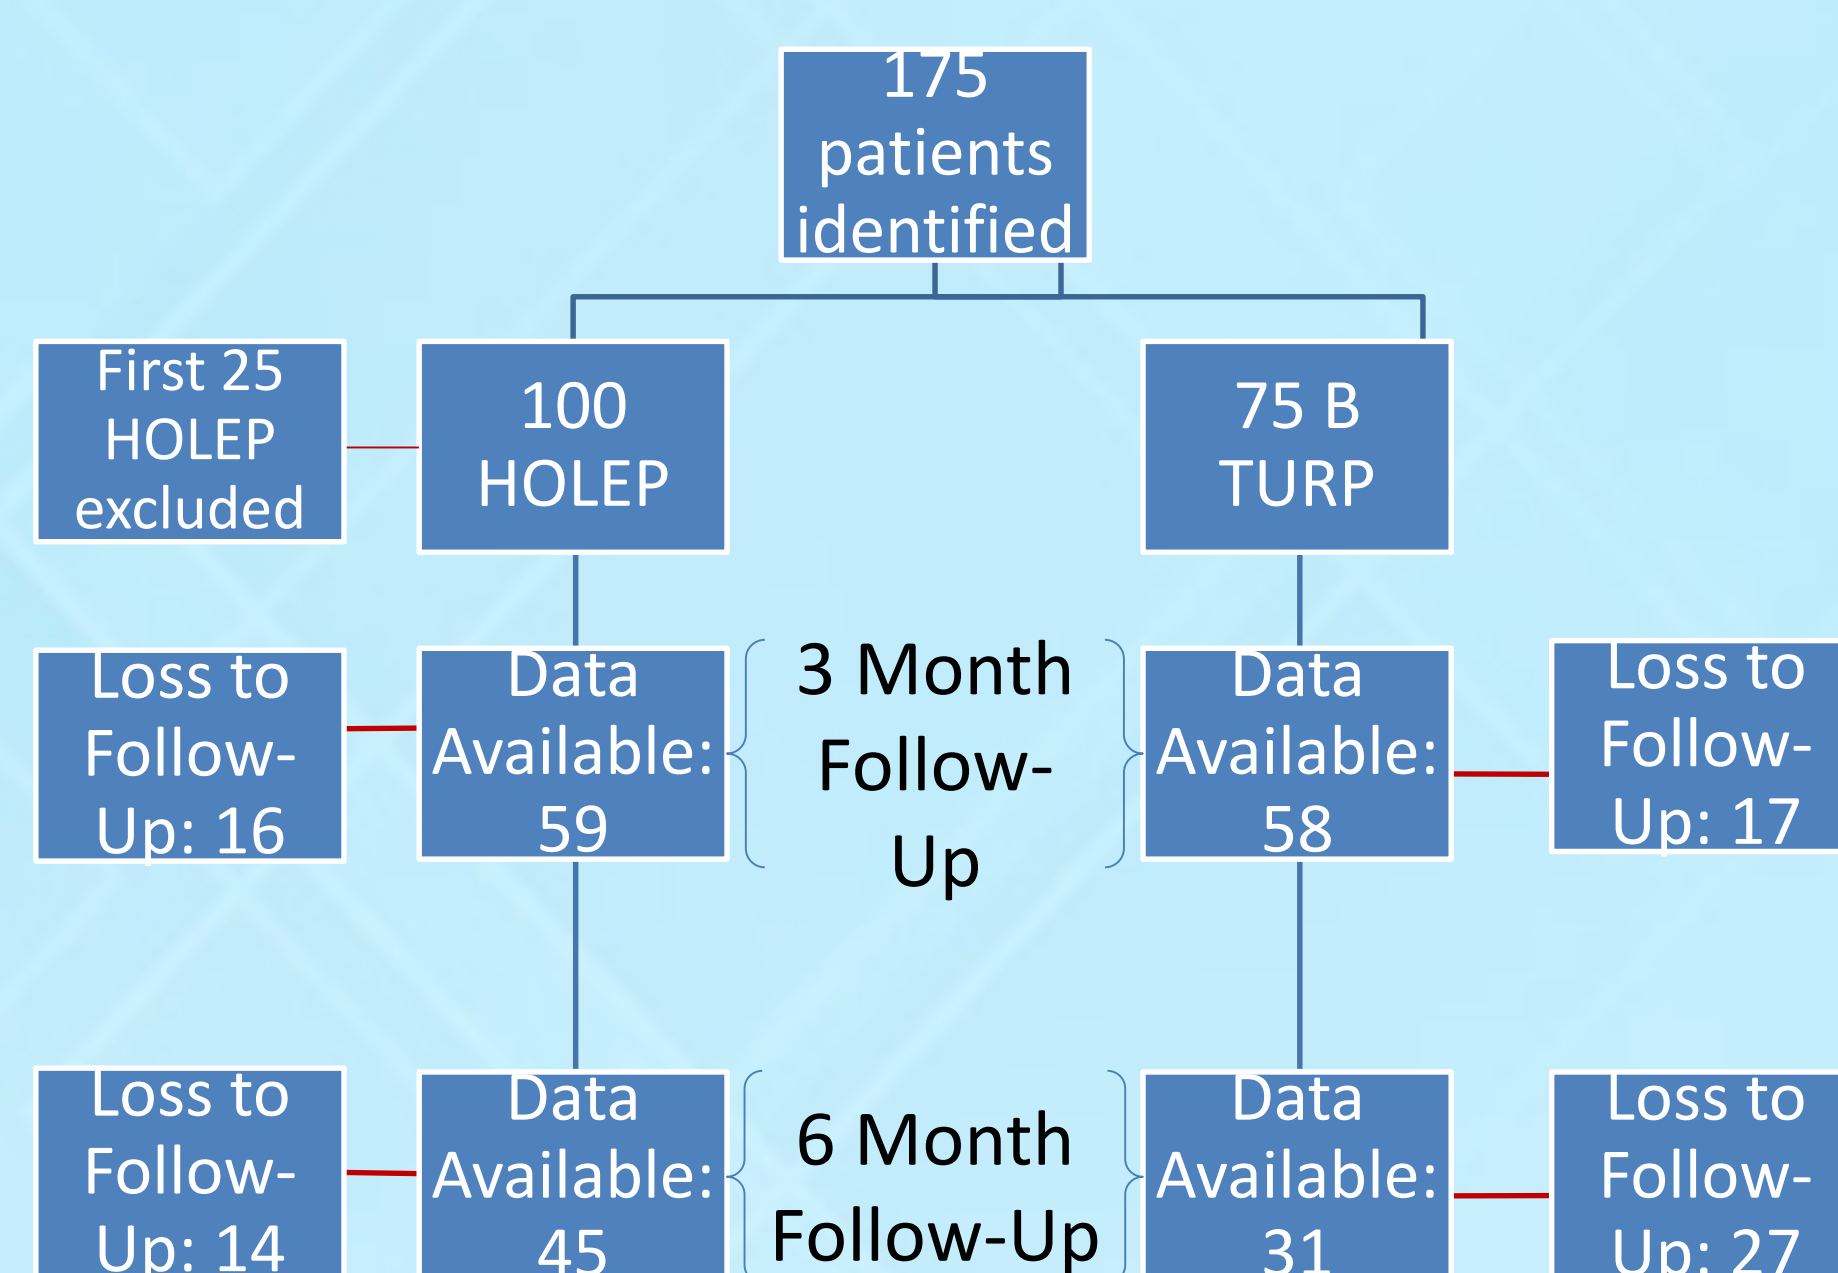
175 patients identified

First 25 HOLEP excluded

100 HOLEP

75 B TURP

Loss to Follow-Up: 16

Data Available: 59

3 Month Follow-Up

Data Available: 58

Loss to Follow-Up: 17

Loss to Follow-Up: 14

Data Available: 45

6 Month Follow-Up

Data Available: 31

Loss to Follow-Up: 27